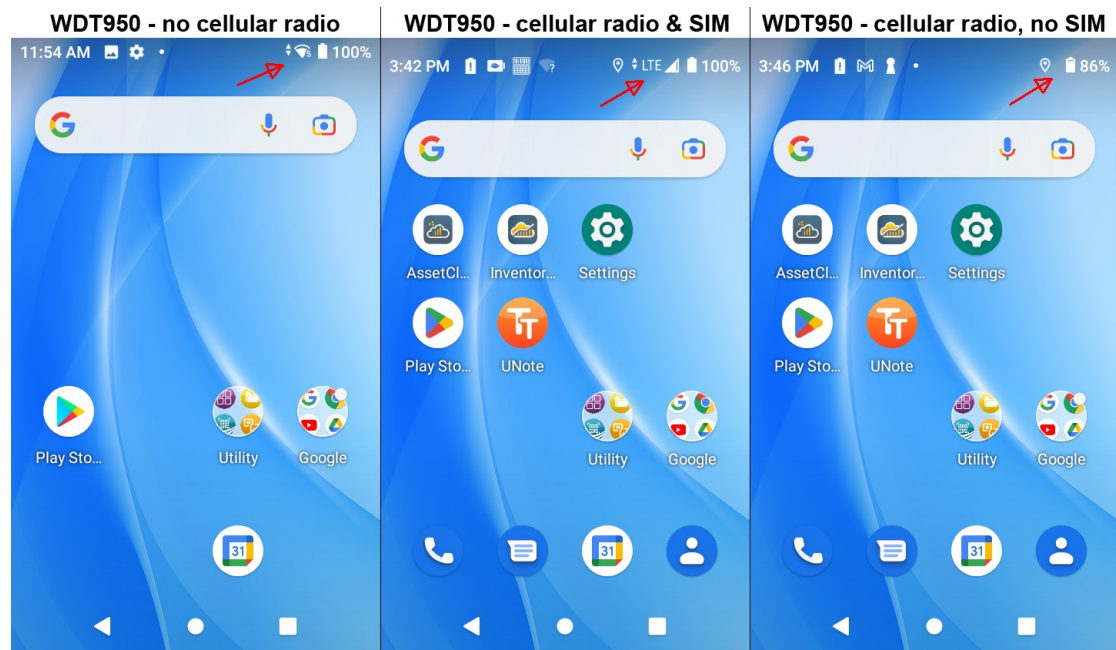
WDT950 - no cellular radio

11:54 AM

100%

Play Sto...

Utility

Google

31

WDT950 - cellular radio & SIM

3:42 PM

LTE

100%

AssetCl...

Inventor...

Settings

Play Sto...

UNote

Utility

Google

31

WDT950 - cellular radio, no SIM

3:46 PM

86%

AssetCl...

Inventor...

Settings

Play Sto...

UNote

Utility

Google

31